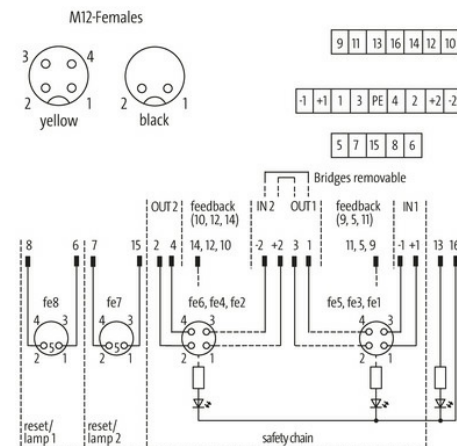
M12-Females

3 4
2 1
yellow

2 1
black

| 9 | 11 | 13 | 16 | 14 | 12 | 10 |

| -1 | +1 | 1 | 3 | PE | 4 | 2 | +2 | -2 |

| 5 | 7 | 15 | 8 | 6 |

Bridges removable

OUT 2 feedback (10, 12, 14) IN 2 OUT 1 feedback (9, 5, 11) IN 1

8 6 7 15 2 4 14, 12, 10 -2 +2 3 1 11, 5, 9 -1 +1 13 16

fe8
4 3
2 1

fe7

fe6, fe4, fe2
4 3
2 1

fe5, fe3, fe1
4 3
2 1

reset/ lamp 1

reset/ lamp 2

safety chain